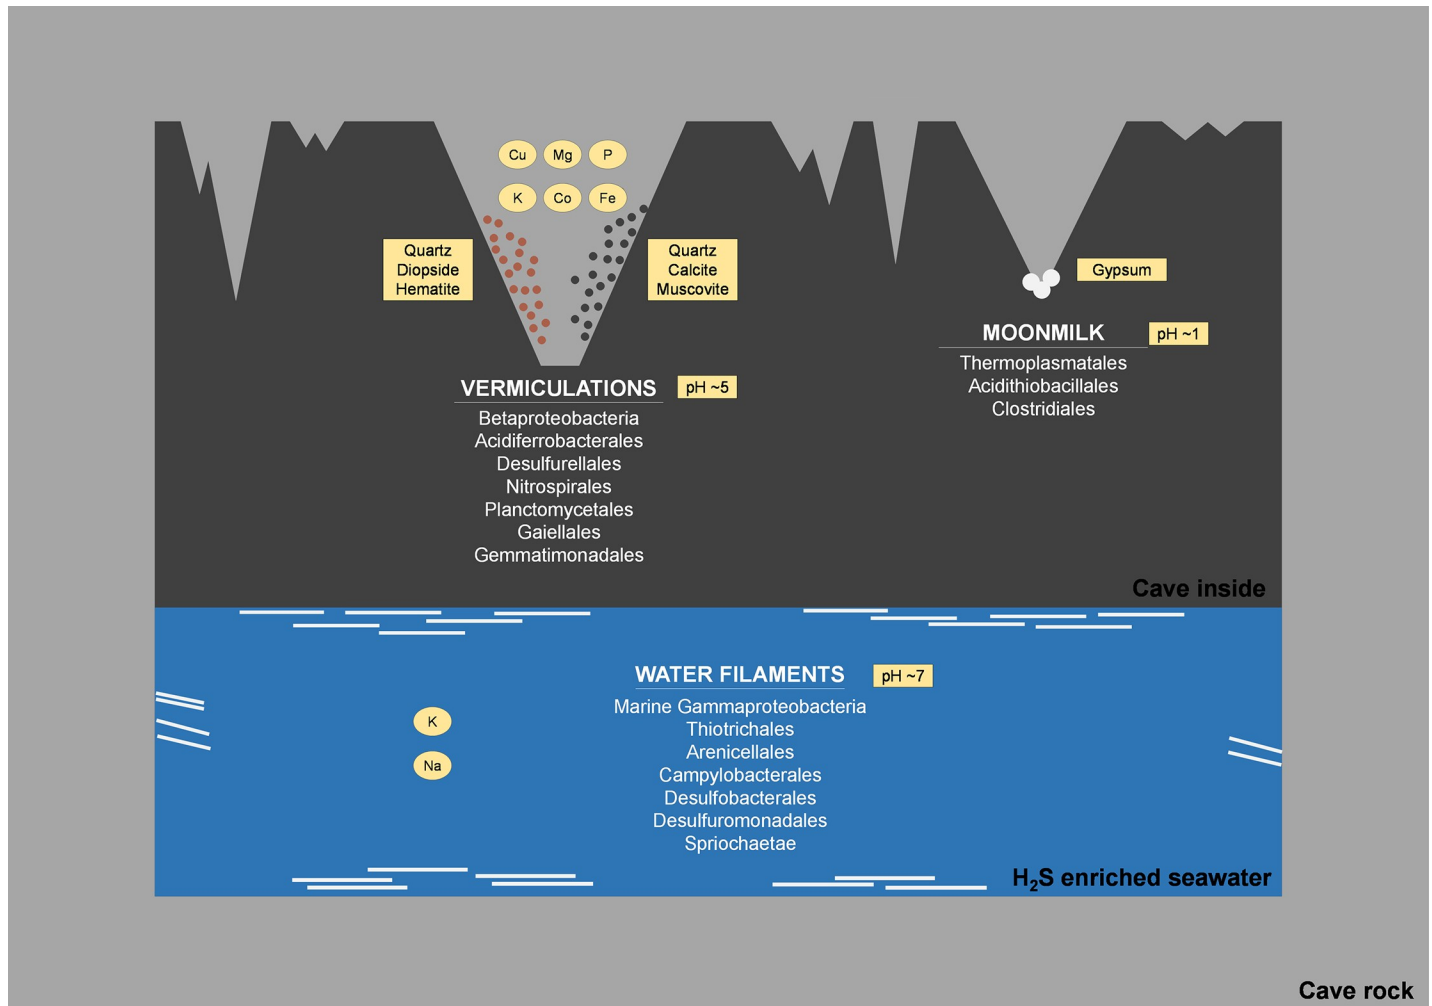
Cu Mg P

K Co Fe

Quartz
Diopside
Hematite

Quartz
Calcite
Muscovite

Gypsum

MOONMILK pH ~1

Thermoplasmatales
Acidithiobacillales
Clostridiales

VERMICULATIONS pH ~5

Betaproteobacteria
Acidiferrobacterales
Desulfurellales
Nitrospirales
Planctomycetales
Gaiellales
Gemmatimonadales

Cave inside

WATER FILAMENTS pH ~7

K

Na

Marine Gammaproteobacteria
Thiotrichales
Arenicellales
Campylobacterales
Desulfobacterales
Desulfuromonadales
Spriochaetae

$H_2S$ enriched seawater

Cave rock